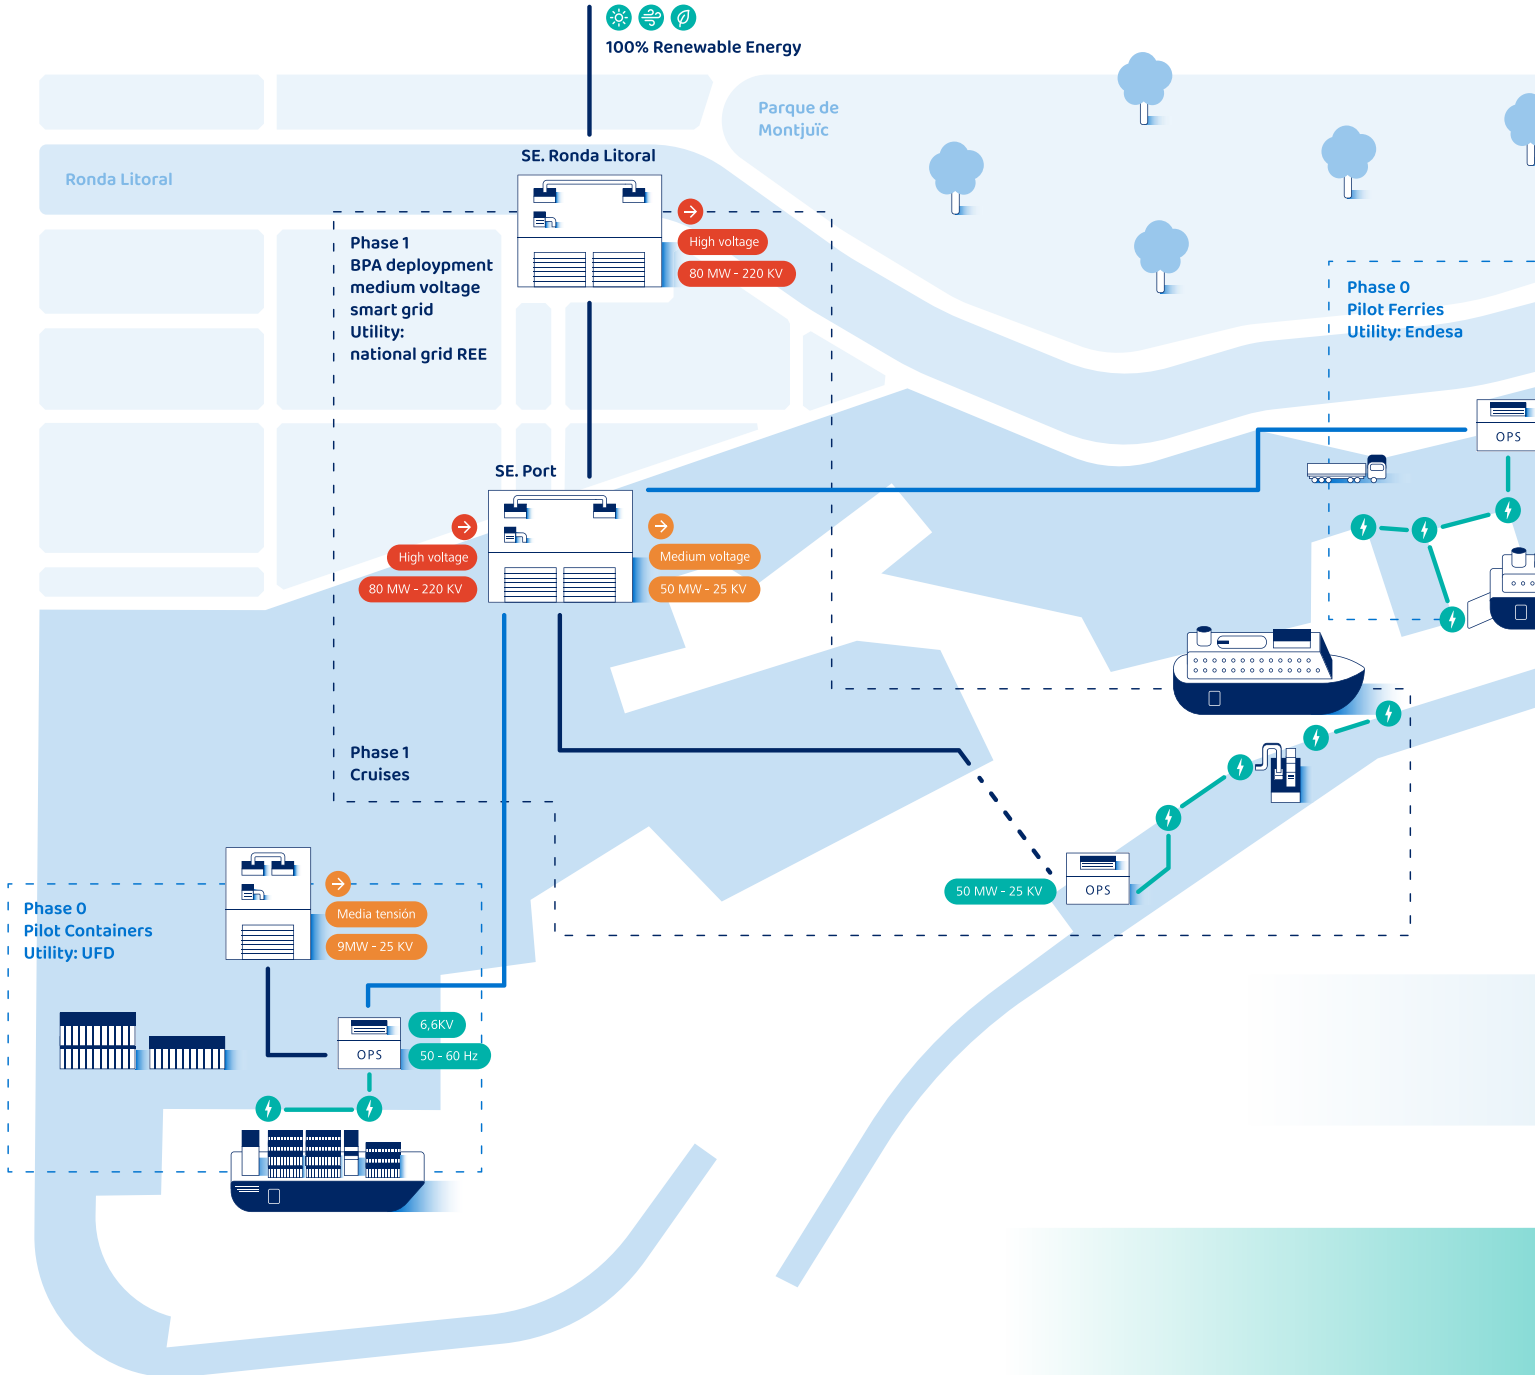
100% Renewable Energy

Parque de Montjuïc

Ronda Litoral

SE. Ronda Litoral

High voltage
80 MW - 220 KV

Phase 1
BPA deployment
medium voltage
smart grid
Utility:
national grid REE

Phase 0
Pilot Ferries
Utility: Endesa

OPS

SE. Port

High voltage
80 MW - 220 KV

Medium voltage
50 MW - 25 KV

Phase 1
Cruises

50 MW - 25 KV
OPS

Phase 0
Pilot Containers
Utility: UFD

Media tensión
9MW - 25 KV

OPS
6,6KV
50 - 60 Hz